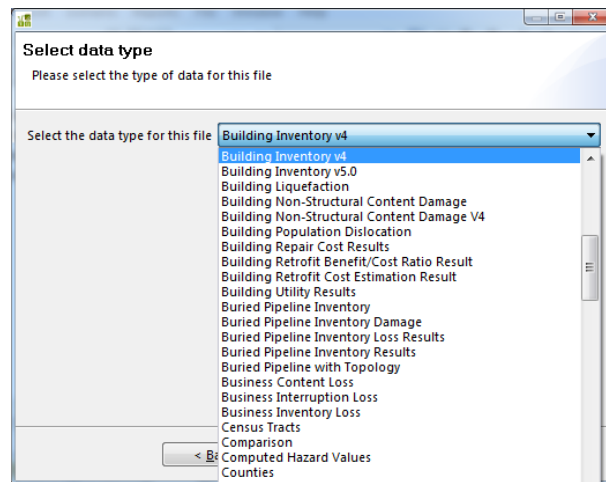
Select data type

Please select the type of data for this file

Select the data type for this file Building Inventory v4

Building Inventory v4
Building Inventory v5.0
Building Liquefaction
Building Non-Structural Content Damage
Building Non-Structural Content Damage V4
Building Population Dislocation
Building Repair Cost Results
Building Retrofit Benefit/Cost Ratio Result
Building Retrofit Cost Estimation Result
Building Utility Results
Buried Pipeline Inventory
Buried Pipeline Inventory Damage
Buried Pipeline Inventory Loss Results
Buried Pipeline Inventory Results
Buried Pipeline with Topology
Business Content Loss
Business Interruption Loss
Business Inventory Loss
Census Tracts
Comparison
Computed Hazard Values
Counties

< Ba